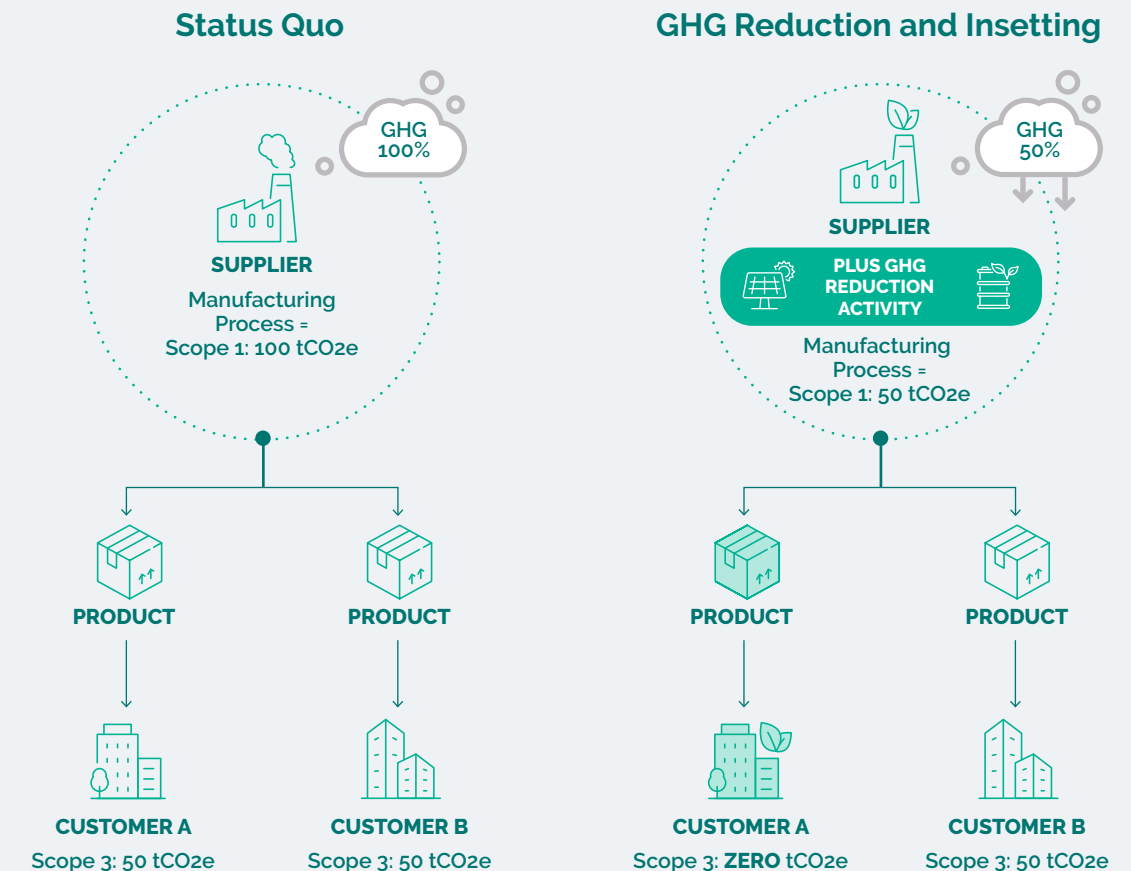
Status Quo

GHG 100%

SUPPLIER

Manufacturing Process = Scope 1: 100 tCO2e

PRODUCT

PRODUCT

CUSTOMER A

Scope 3: 50 tCO2e

CUSTOMER B

Scope 3: 50 tCO2e

GHG Reduction and Insetting

GHG 50%

SUPPLIER

PLUS GHG REDUCTION ACTIVITY

Manufacturing Process = Scope 1: 50 tCO2e

PRODUCT

PRODUCT

CUSTOMER A

Scope 3: ZERO tCO2e

CUSTOMER B

Scope 3: 50 tCO2e